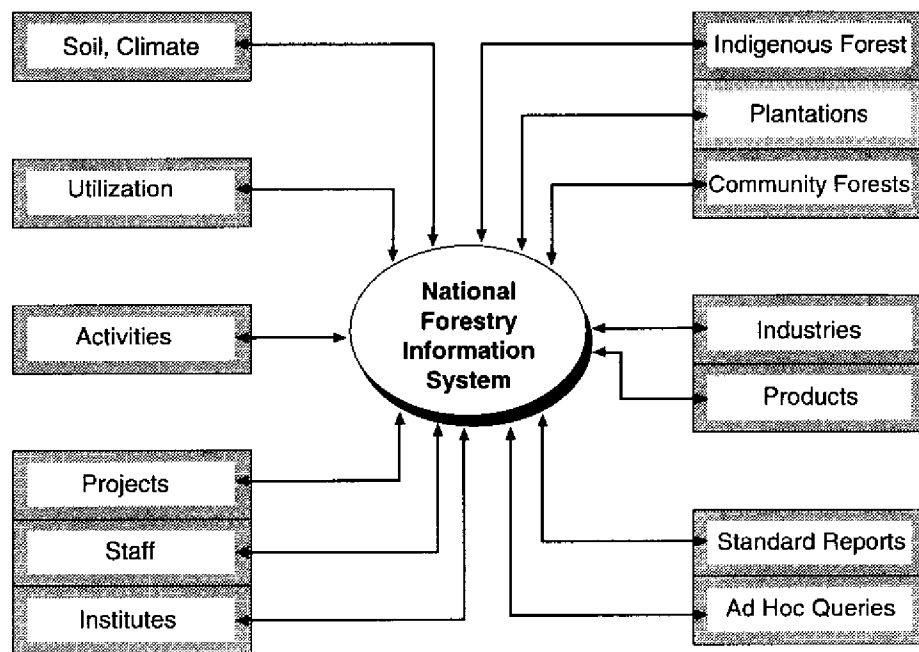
Soil, Climate

Utilization

Activities

Projects

Staff

Institutes

National Forestry Information System

Indigenous Forest

Plantations

Community Forests

Industries

Products

Standard Reports

Ad Hoc Queries